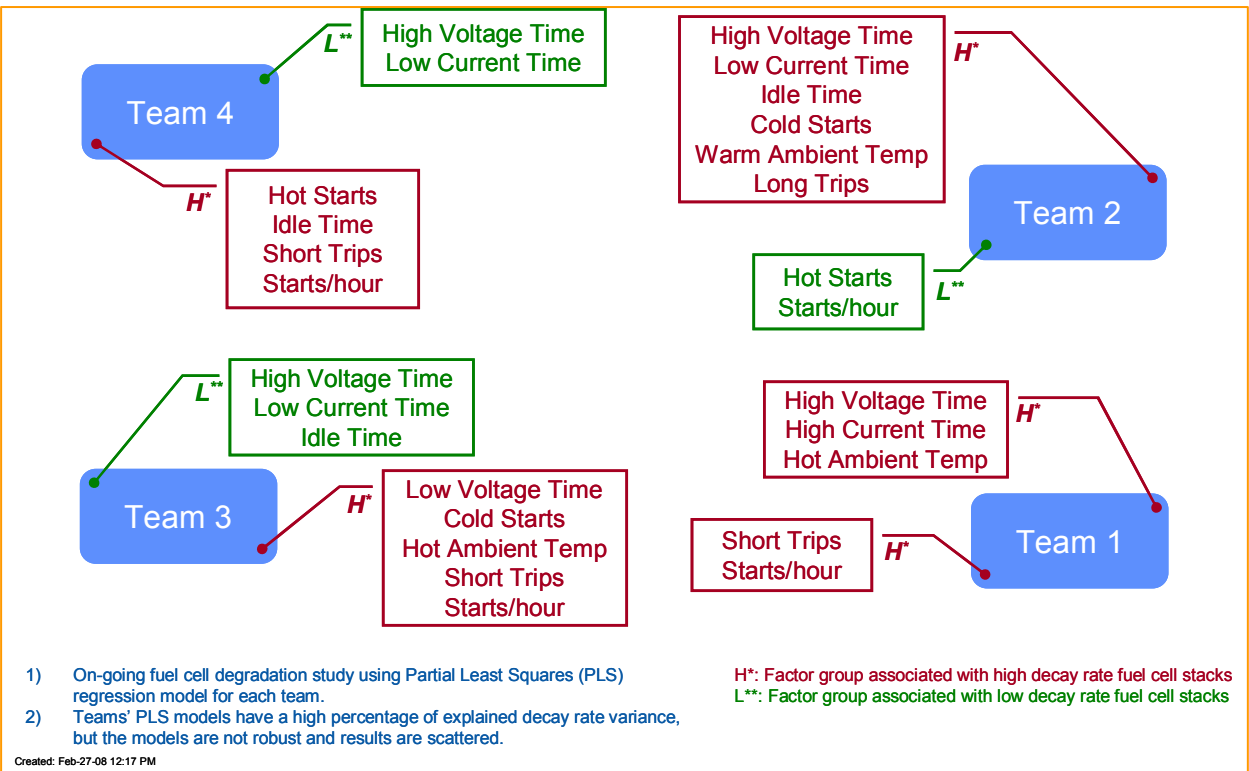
L**
High Voltage Time
Low Current Time

Team 4

H*
Hot Starts
Idle Time
Short Trips
Starts/hour

High Voltage Time
Low Current Time
Idle Time
Cold Starts
Warm Ambient Temp
Long Trips

H*

Team 2

Hot Starts
Starts/hour

L**

L**
High Voltage Time
Low Current Time
Idle Time

Team 3

H*
Low Voltage Time
Cold Starts
Hot Ambient Temp
Short Trips
Starts/hour

High Voltage Time
High Current Time
Hot Ambient Temp

H*

Short Trips
Starts/hour

H*

Team 1

1) On-going fuel cell degradation study using Partial Least Squares (PLS) regression model for each team.

2) Teams' PLS models have a high percentage of explained decay rate variance, but the models are not robust and results are scattered.

H*: Factor group associated with high decay rate fuel cell stacks
L**: Factor group associated with low decay rate fuel cell stacks

Created: Feb-27-08 12:17 PM